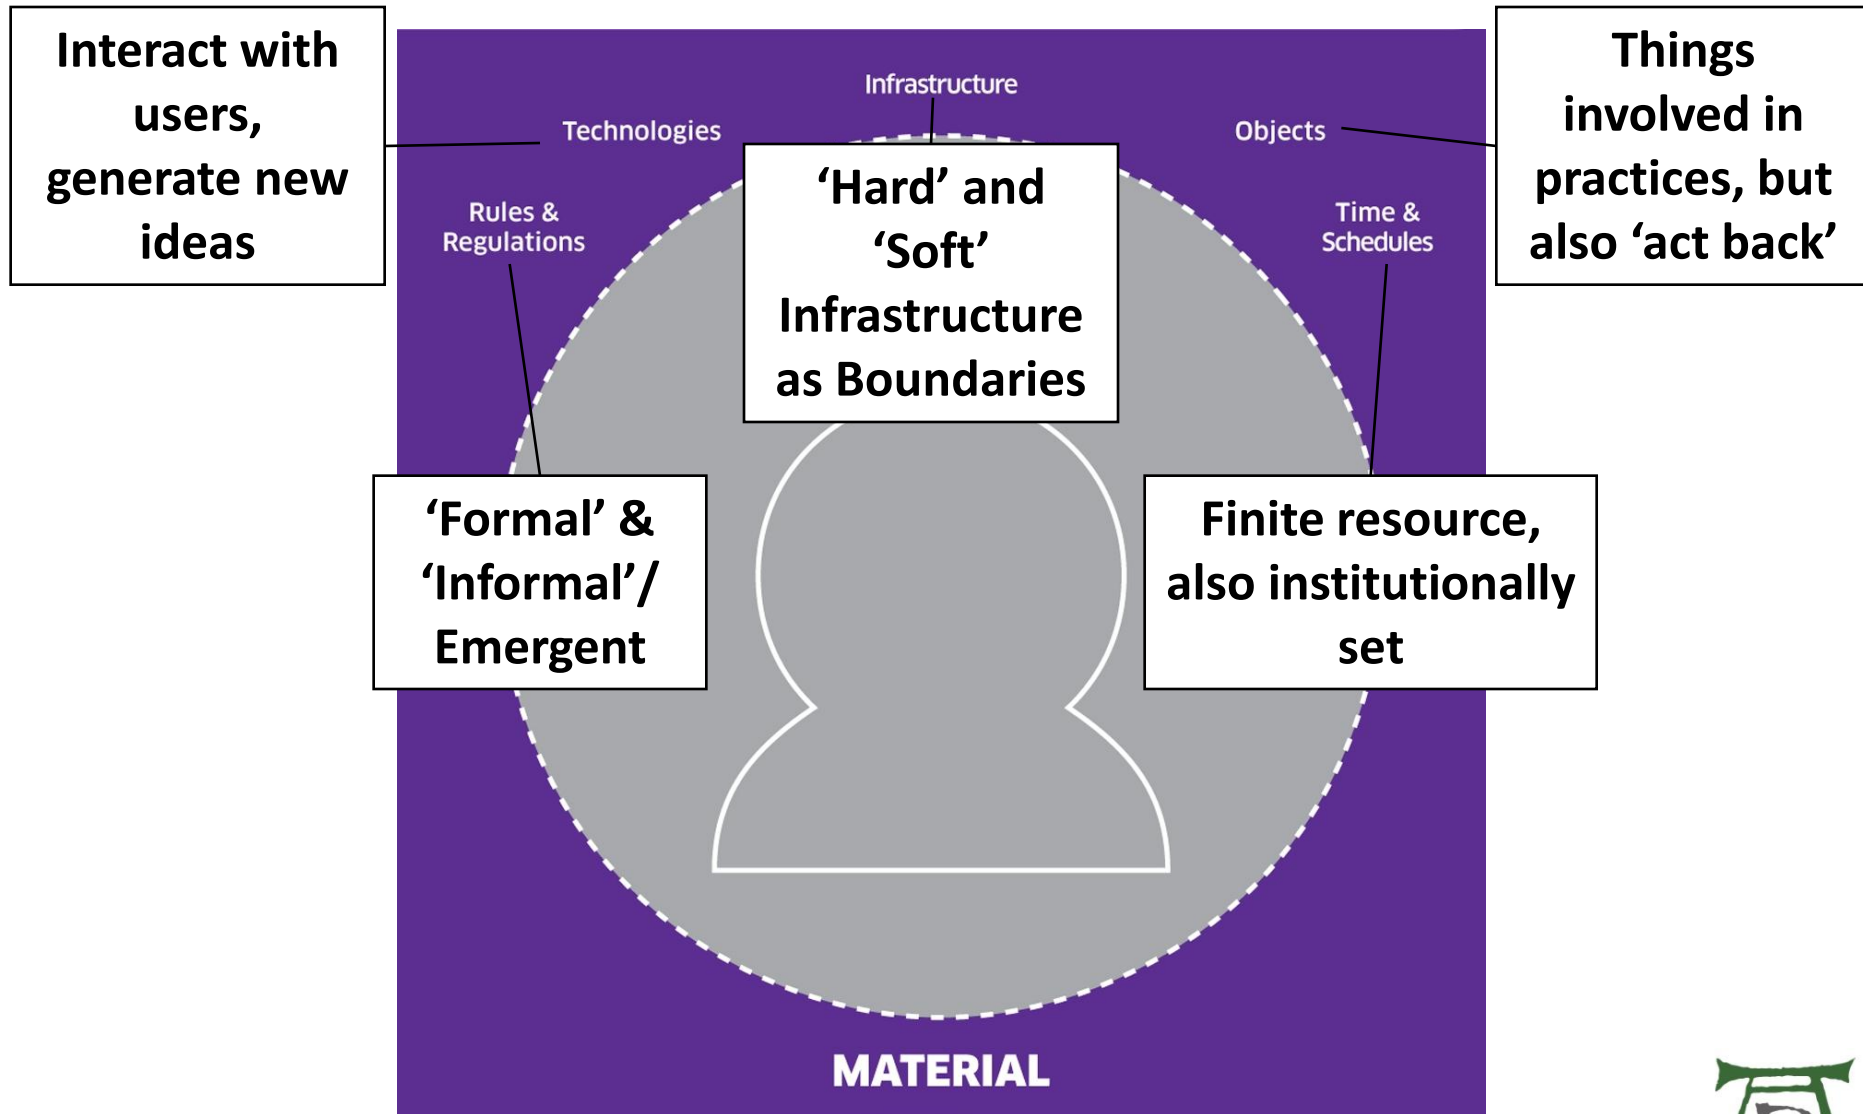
Interact with users, generate new ideas

Infrastructure

Technologies

Objects

Things involved in practices, but also ‘act back’

Rules & Regulations

‘Hard’ and ‘Soft’ Infrastructure as Boundaries

Time & Schedules

‘Formal’ & ‘Informal’/ Emergent

Finite resource, also institutionally set

MATERIAL